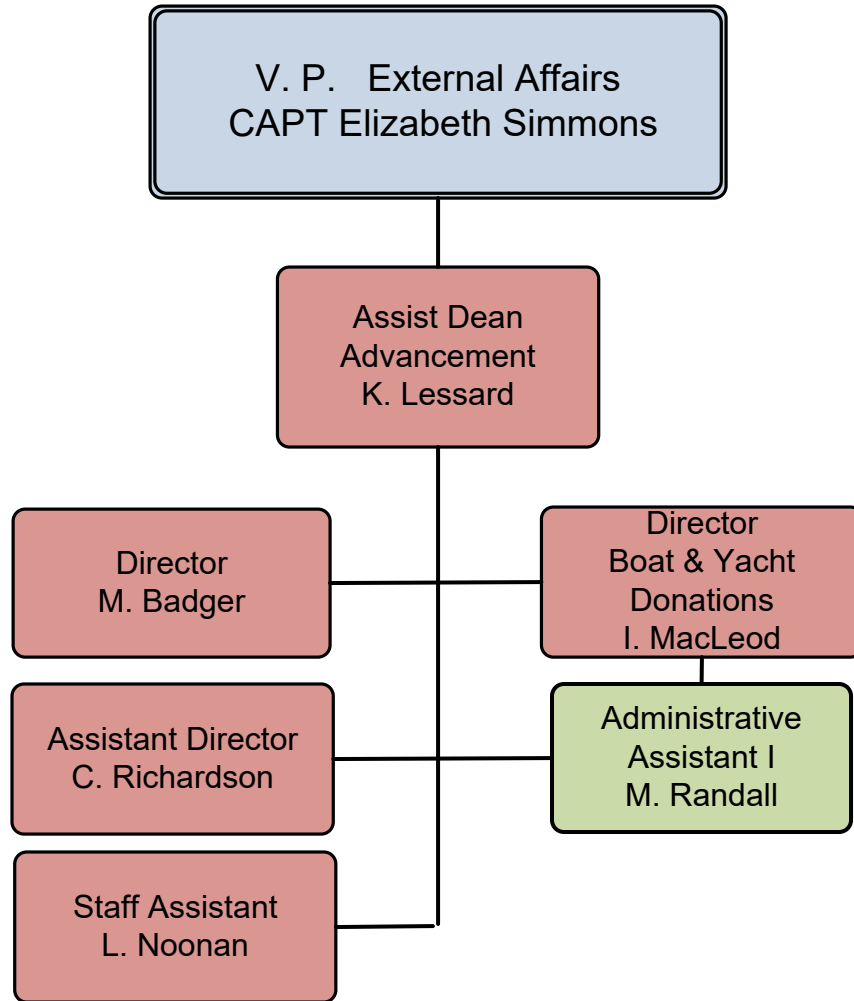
V. P. External Affairs
CAPT Elizabeth Simmons

Assist Dean
Advancement
K. Lessard

Director
M. Badger

Director
Boat & Yacht
Donations
I. MacLeod

Assistant Director
C. Richardson

Administrative
Assistant I
M. Randall

Staff Assistant
L. Noonan